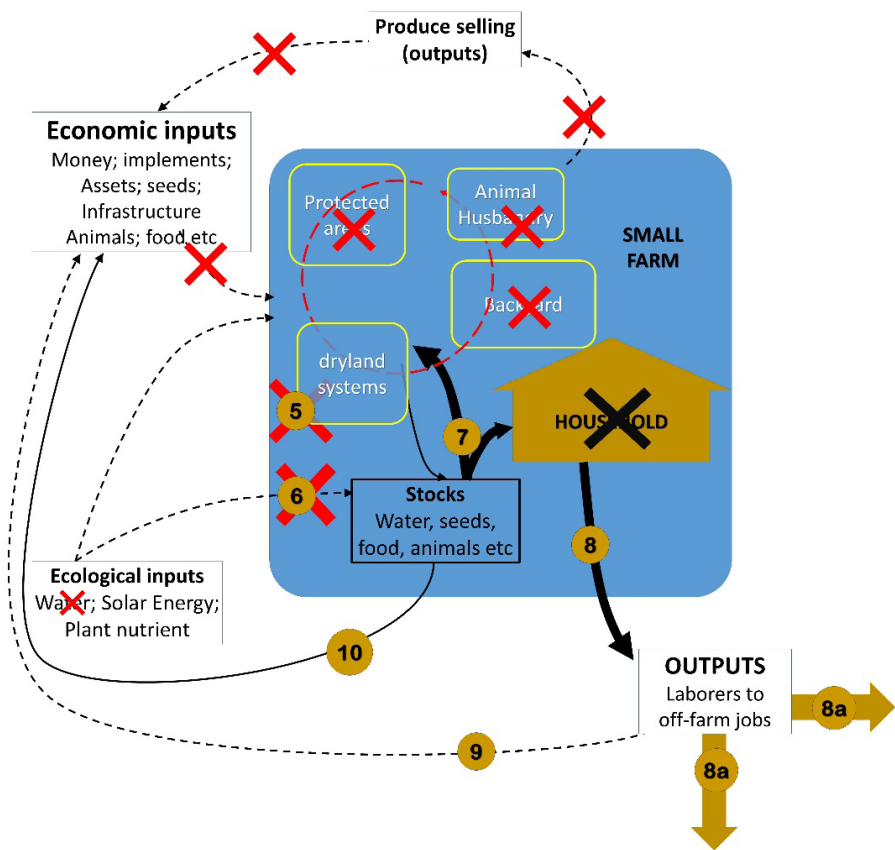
Produce selling (outputs)

Economic inputs
Money; implements; Assets; seeds; Infrastructure Animals; food etc

Protected areas

Animal Husbandry

SMALL FARM

Backyard

dryland systems

5

7

HOUSEHOLD

6

Stocks
Water, seeds, food, animals etc

8

Ecological inputs
Water; Solar Energy; Plant nutrient

10

OUTPUTS
Laborers to off-farm jobs

8a

9

8a